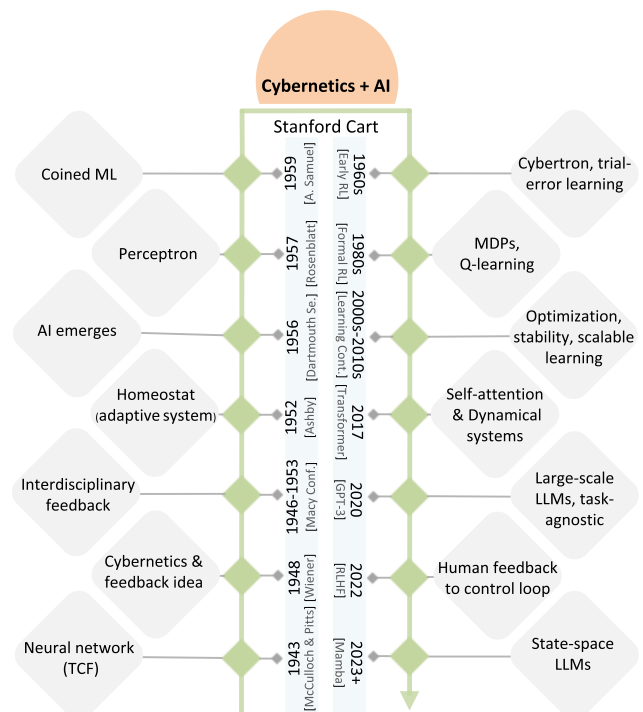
Cybernetics + AI

Stanford Cart

Coined ML

1959 [A. Samuel]

Perceptron

1957 [Rosenblatt]

AI emerges

1956 [Dartmouth Se.]

Homeostat (adaptive system)

1952 [Ashby]

Interdisciplinary feedback

1946-1953 [Macy Conf.]

Cybernetics & feedback idea

1948 [Wiener]

Neural network (TCF)

1943 [McCulloch & Pitts]

1960s [Early RL]

Cybertron, trial-error learning

1980s [Formal RL]

MDPs, Q-learning

2000s-2010s [Learning Cont.]

Optimization, stability, scalable learning

2017 [Transformer]

Self-attention & Dynamical systems

2020 [GPT-3]

Large-scale LLMs, task-agnostic

2022 [RLHF]

Human feedback to control loop

2023+ [Mamba]

State-space LLMs